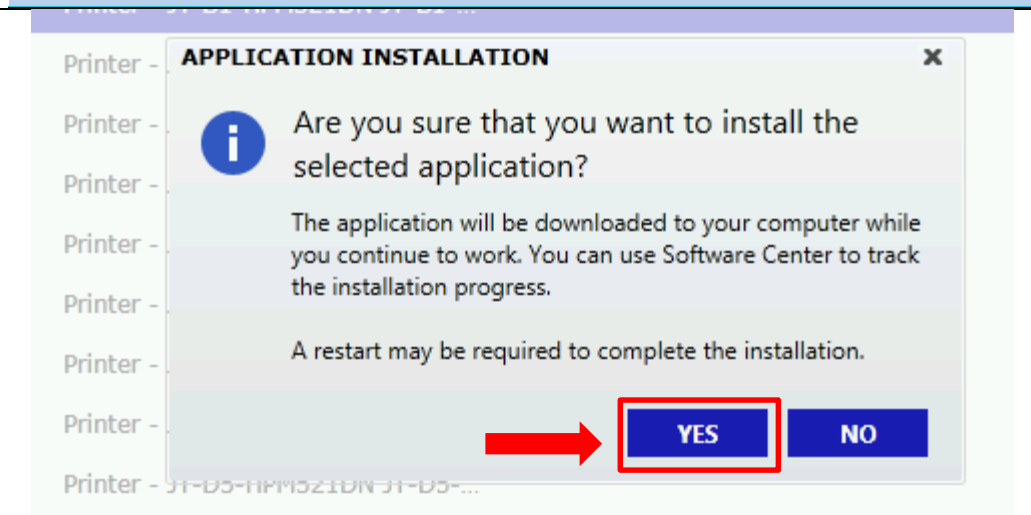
Printer - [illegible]

Printer -

Printer -

Printer -

Printer -

Printer -

Printer -

Printer -

APPLICATION INSTALLATION

×

Are you sure that you want to install the selected application?

The application will be downloaded to your computer while you continue to work. You can use Software Center to track the installation progress.

A restart may be required to complete the installation.

YES

NO

Printer - J1-D5-HPM521DN J1-D5-...